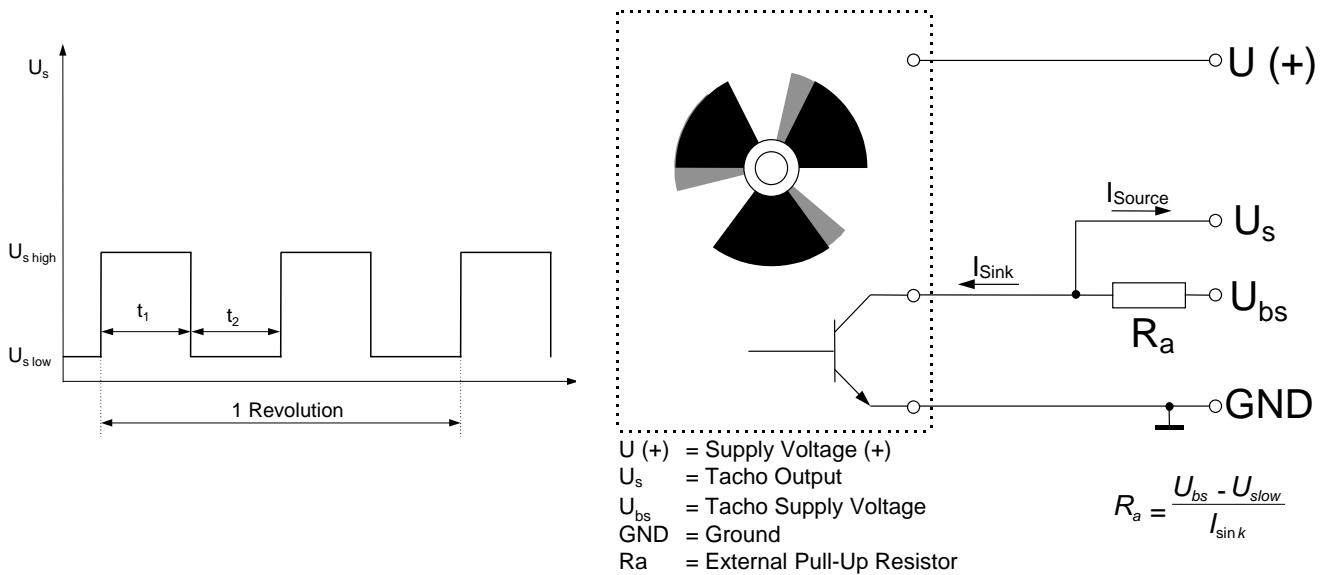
$U_s$

$U_{s\,high}$

$t_1$

$t_2$

$U_{s\,low}$

1 Revolution

U (+)

$I_{Source}$

$U_s$

$I_{Sink}$

$U_{bs}$

$R_a$

GND

U (+) = Supply Voltage (+)
$U_s$ = Tacho Output
$U_{bs}$ = Tacho Supply Voltage
GND = Ground
Ra = External Pull-Up Resistor

$R_a = \frac{U_{bs} - U_{slow}}{I_{\sin k}}$